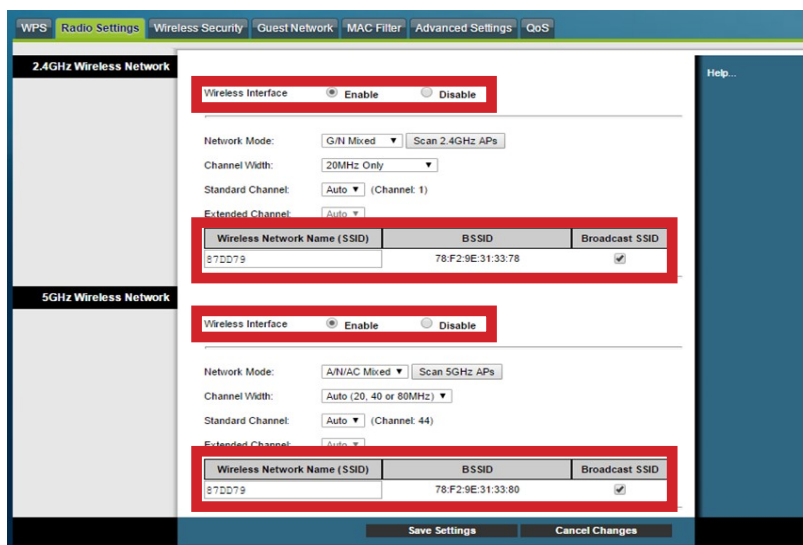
WPS | Radio Settings | Wireless Security | Guest Network | MAC Filter | Advanced Settings | QoS

2.4GHz Wireless Network

Help...

Wireless Interface ◉ Enable ○ Disable

Network Mode: G/N Mixed ▼ Scan 2.4GHz APs

Channel Width: 20MHz Only ▼

Standard Channel: Auto ▼ (Channel: 1)

Extended Channel: Auto ▼

| Wireless Network Name (SSID) | BSSID | Broadcast SSID |
|---|---|---|
| 87DD79 | 78:F2:9E:31:33:78 | ☑ |

5GHz Wireless Network

Wireless Interface ◉ Enable ○ Disable

Network Mode: A/N/AC Mixed ▼ Scan 5GHz APs

Channel Width: Auto (20, 40 or 80MHz) ▼

Standard Channel: Auto ▼ (Channel: 44)

Extended Channel: Auto ▼

| Wireless Network Name (SSID) | BSSID | Broadcast SSID |
|---|---|---|
| 87DD79 | 78:F2:9E:31:33:80 | ☑ |

Save Settings | Cancel Changes